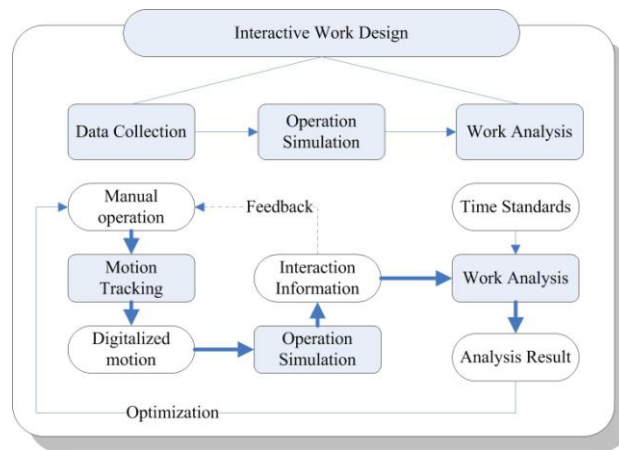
Interactive Work Design

Data Collection

Operation Simulation

Work Analysis

Manual operation

Feedback

Time Standards

Motion Tracking

Interaction Information

Work Analysis

Digitalized motion

Operation Simulation

Analysis Result

Optimization